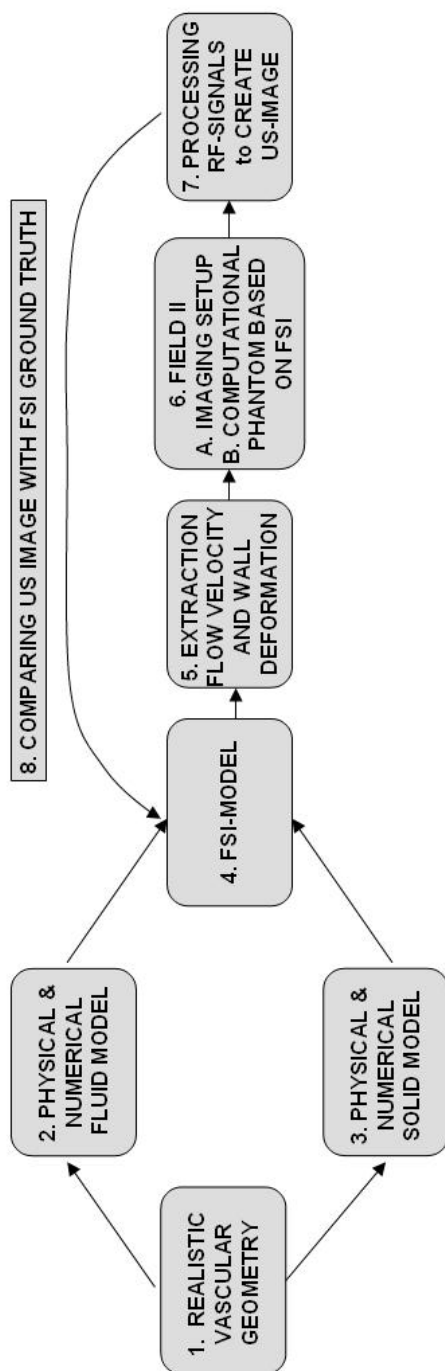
1. REALISTIC VASCULAR GEOMETRY

2. PHYSICAL & NUMERICAL FLUID MODEL

3. PHYSICAL & NUMERICAL SOLID MODEL

4. FSI-MODEL

5. EXTRACTION FLOW VELOCITY AND WALL DEFORMATION

6. FIELD II
A. IMAGING SETUP
B. COMPUTATIONAL PHANTOM BASED ON FSI

7. PROCESSING RF-SIGNALS to CREATE US-IMAGE

8. COMPARING US IMAGE WITH FSI GROUND TRUTH